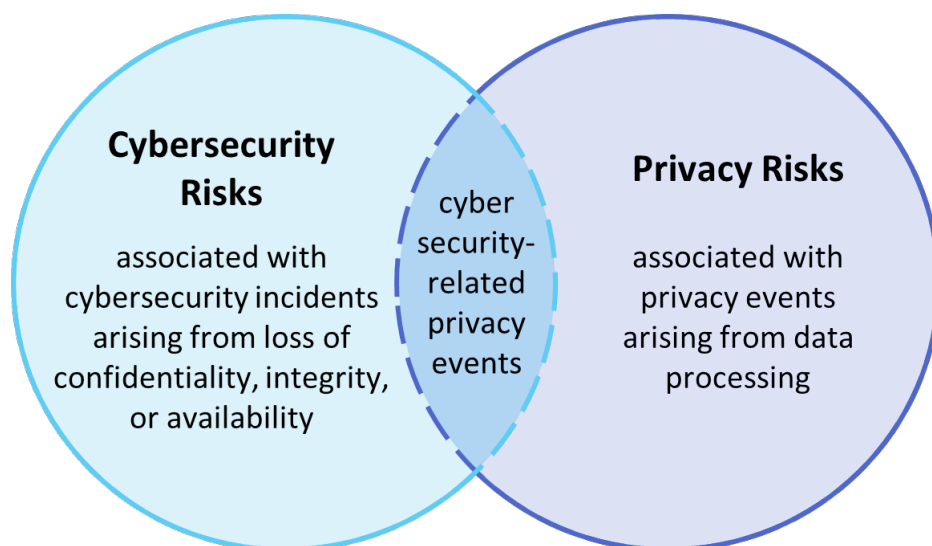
Cybersecurity Risks

associated with cybersecurity incidents arising from loss of confidentiality, integrity, or availability

cyber security-related privacy events

Privacy Risks

associated with privacy events arising from data processing